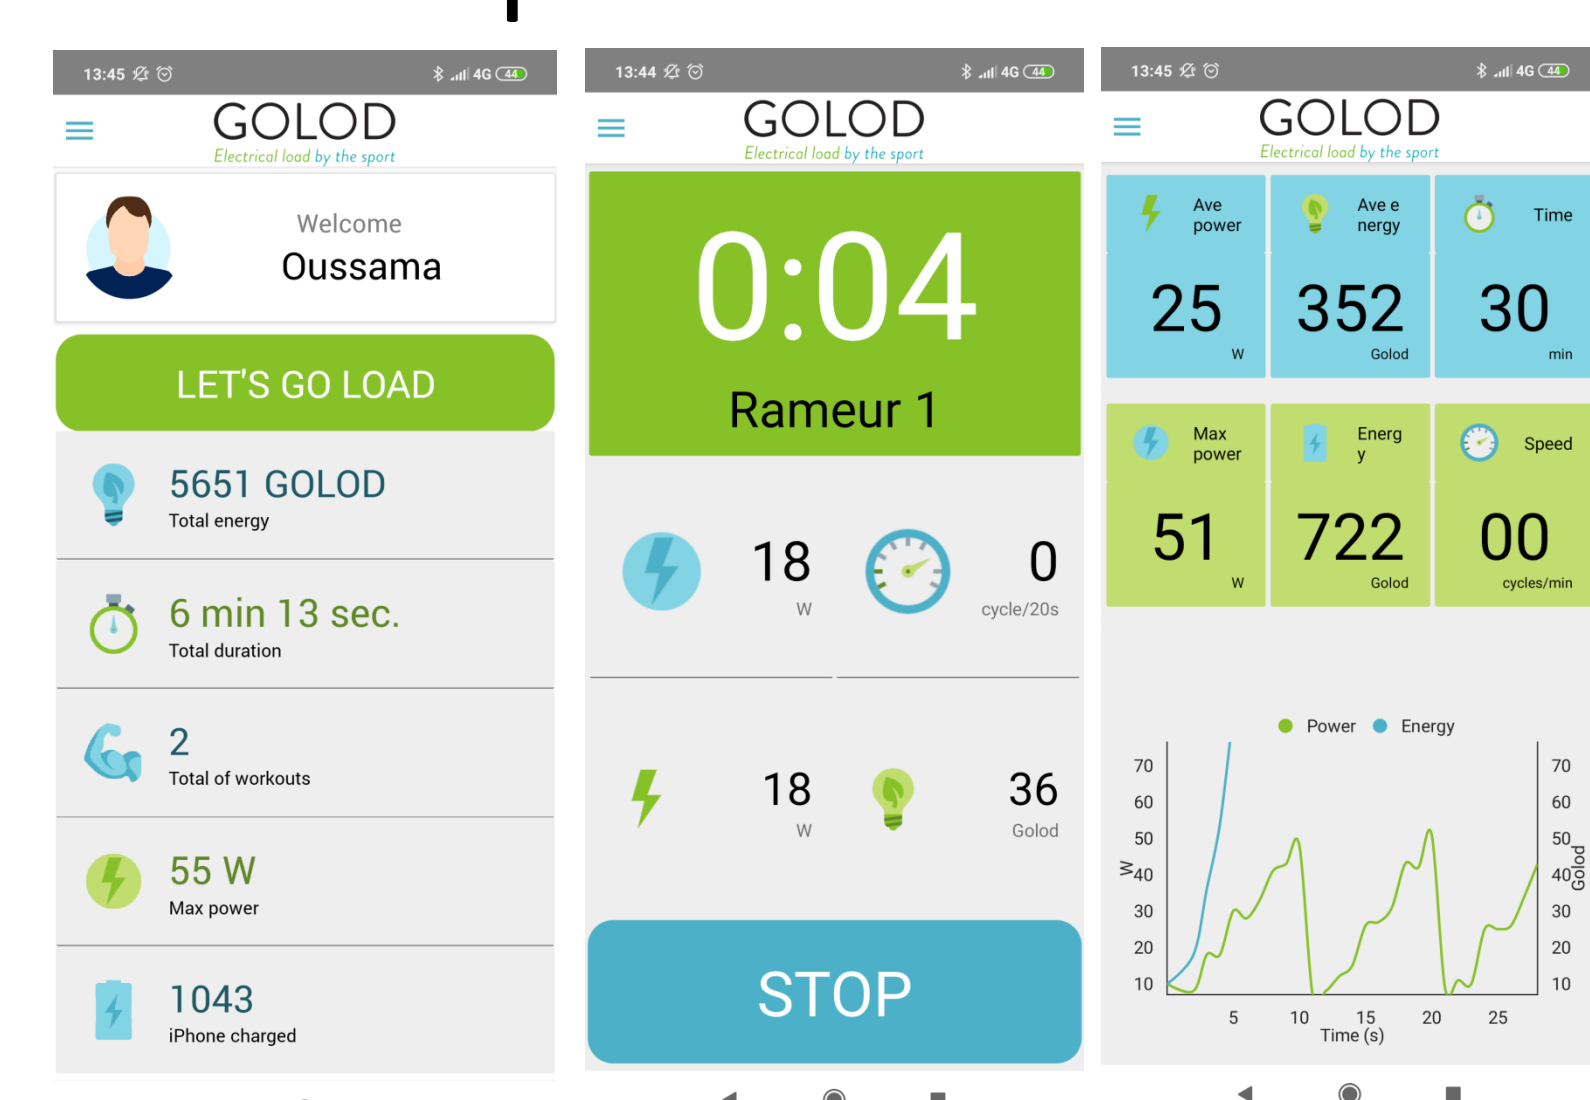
13:45 4G 44

GOLOD
Electrical load by the sport

Welcome
Oussama

LET'S GO LOAD

5651 GOLOD
Total energy

6 min 13 sec.
Total duration

2
Total of workouts

55 W
Max power

1043
iPhone charged

13:44 4G 44

GOLOD
Electrical load by the sport

0:04
Rameur 1

18
W

0
cycle/20s

18
W

36
Golod

STOP

13:45 4G 44

GOLOD
Electrical load by the sport

Ave power
25
W

Ave e nergy
352
Golod

Time
30
min

Max power
51
W

Energ y
722
Golod

Speed
00
cycles/min

Power Energy

70
60
50
W 40
30
20
10

70
60
50
40 Golod
30
20
10

5 10 15 20 25
Time (s)